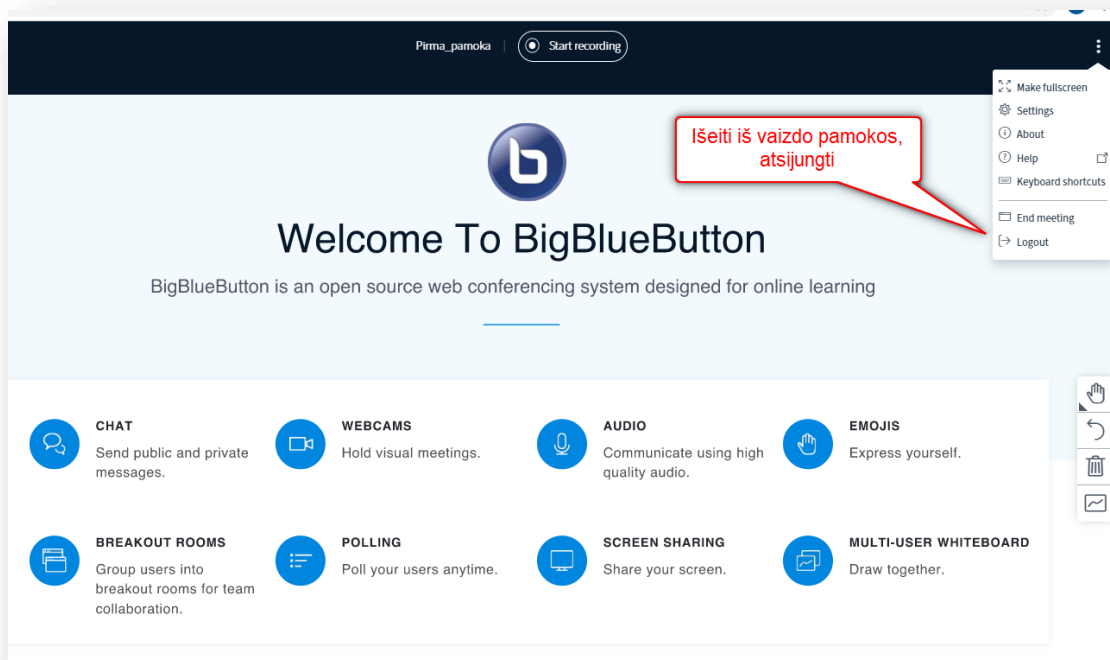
Pirma_pamoka | Start recording

Make fullscreen
Settings
About
Help
Keyboard shortcuts
End meeting
Logout

Išeiti iš vaizdo pamokos, atsijungti

Welcome To BigBlueButton

BigBlueButton is an open source web conferencing system designed for online learning

CHAT
Send public and private messages.

WEBCAMS
Hold visual meetings.

AUDIO
Communicate using high quality audio.

EMOJIS
Express yourself.

BREAKOUT ROOMS
Group users into breakout rooms for team collaboration.

POLLING
Poll your users anytime.

SCREEN SHARING
Share your screen.

MULTI-USER WHITEBOARD
Draw together.